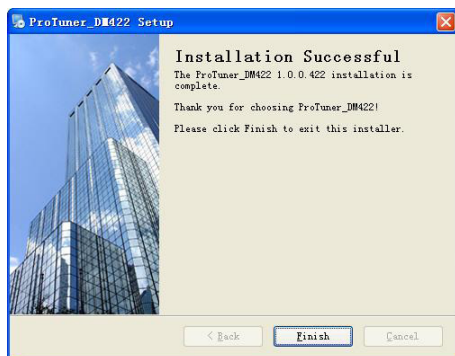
ProTuner_DM422 Setup

Installation Successful

The ProTuner_DM422 1.0.0.422 installation is complete.

Thank you for choosing ProTuner_DM422!

Please click Finish to exit this installer.

< Back

Finish

Cancel